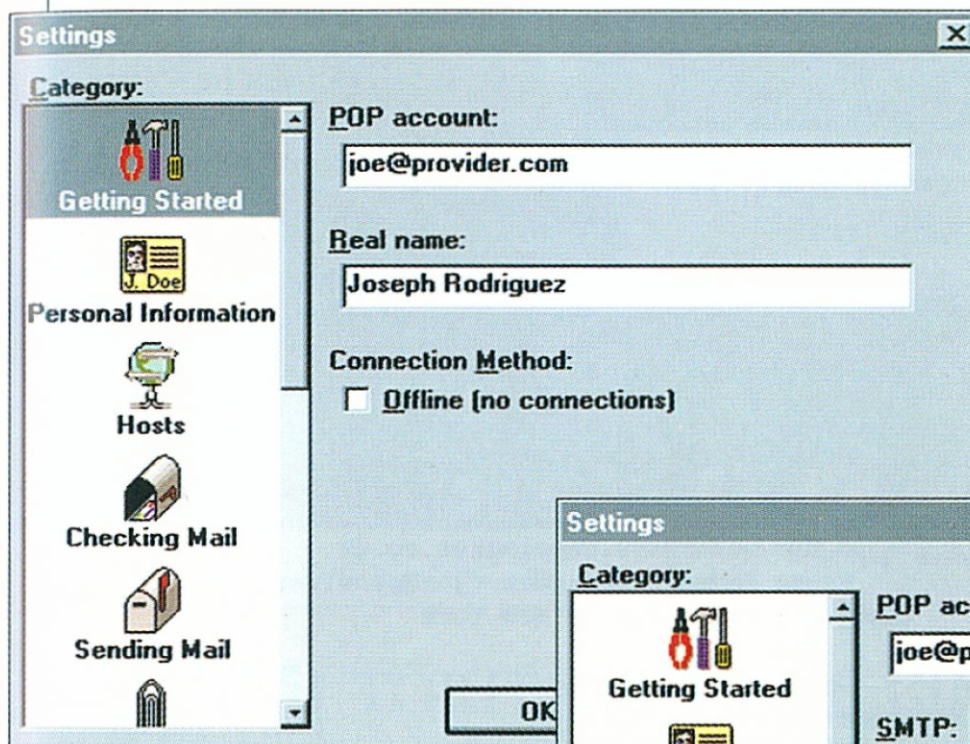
Settings

Category:

Getting Started

J. Doe

Personal Information

Hosts

Checking Mail

Sending Mail

POP account:

joe@provider.com

Real name:

Joseph Rodriguez

Connection Method:

Offline (no connections)

OK

Settings

Category:

Getting Started

POP ac

joe@p

SMTP: